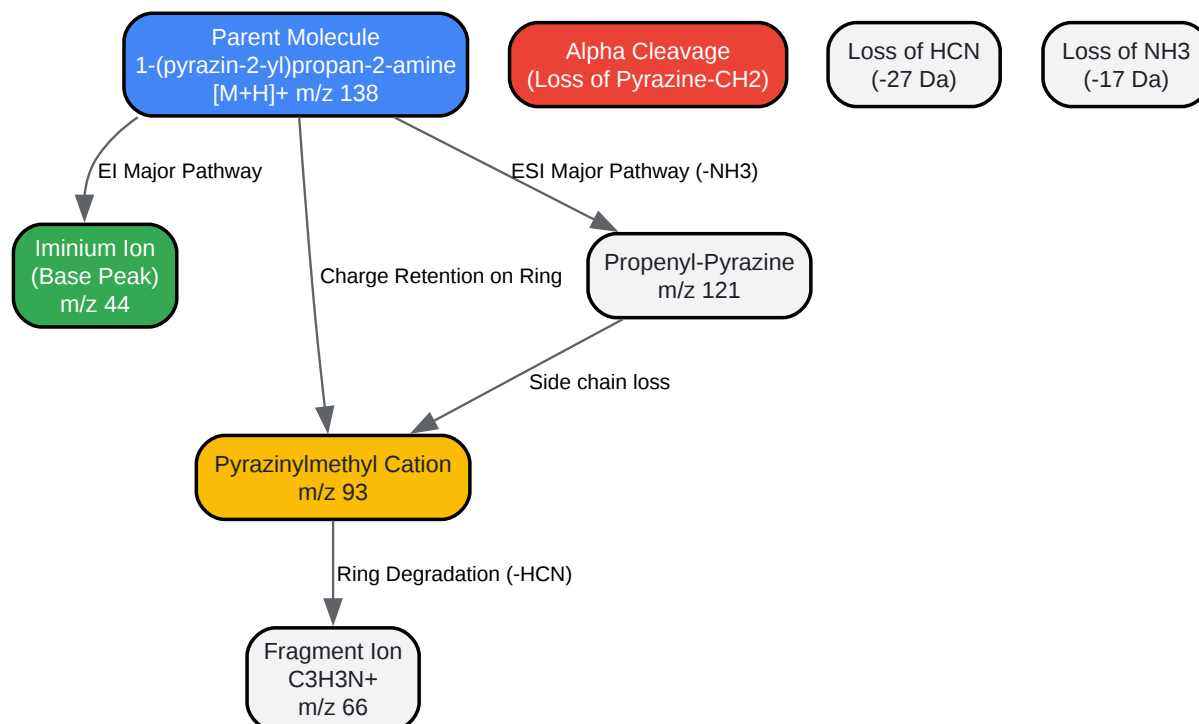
Parent Molecule
1-(pyrazin-2-yl)propan-2-amine
[M+H]+ m/z 138

Alpha Cleavage
(Loss of Pyrazine-CH2)

Loss of HCN
(-27 Da)

Loss of NH3
(-17 Da)

EI Major Pathway

ESI Major Pathway (-NH3)

Iminium Ion
(Base Peak)
m/z 44

Charge Retention on Ring

Propenyl-Pyrazine
m/z 121

Side chain loss

Pyrazinylmethyl Cation
m/z 93

Ring Degradation (-HCN)

Fragment Ion
C3H3N+
m/z 66